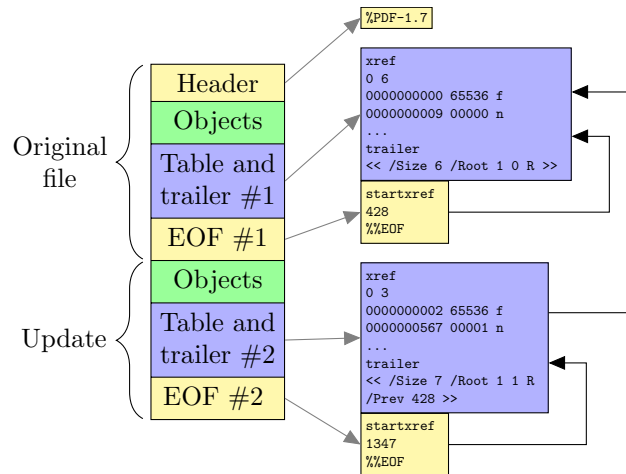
Original file

Header
Objects
Table and trailer #1
EOF #1

Update

Objects
Table and trailer #2
EOF #2

%PDF-1.7

xref
0 6
0000000000 65536 f
0000000009 00000 n
...
trailer
<< /Size 6 /Root 1 0 R >>

startxref
428
%%EOF

xref
0 3
0000000002 65536 f
0000000567 00001 n
...
trailer
<< /Size 7 /Root 1 1 R
/Prev 428 >>

startxref
1347
%%EOF